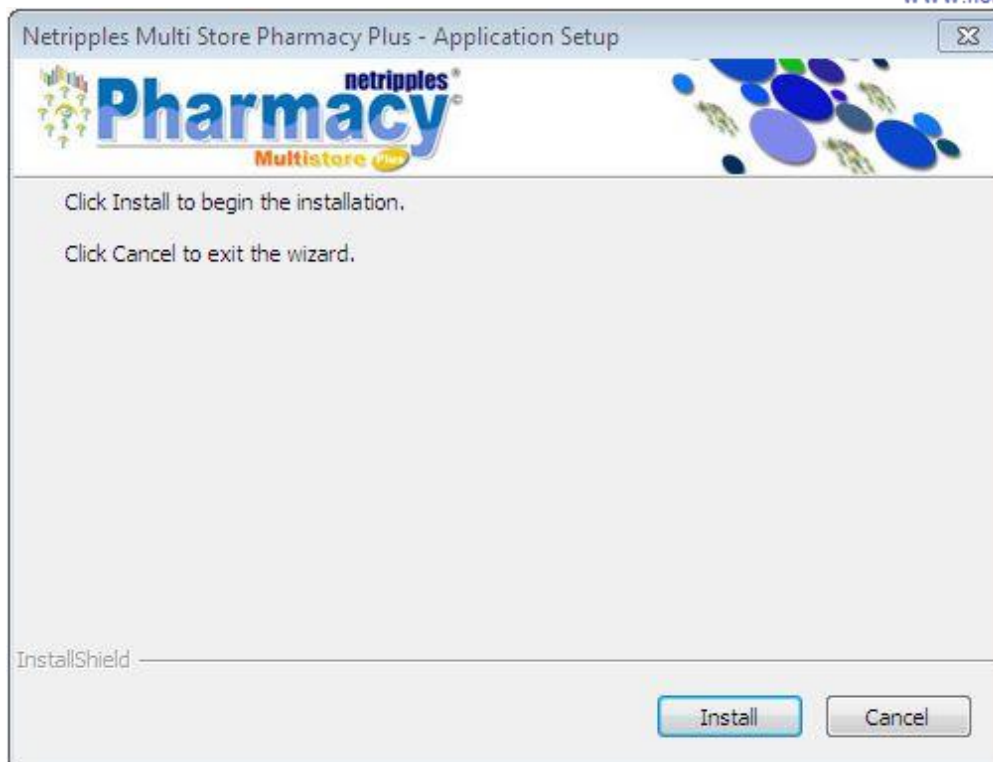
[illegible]

Netripples Multi Store Pharmacy Plus - Application Setup

netripples®
Pharmacy©
Multistore Plus

Click Install to begin the installation.

Click Cancel to exit the wizard.

InstallShield

Install

Cancel